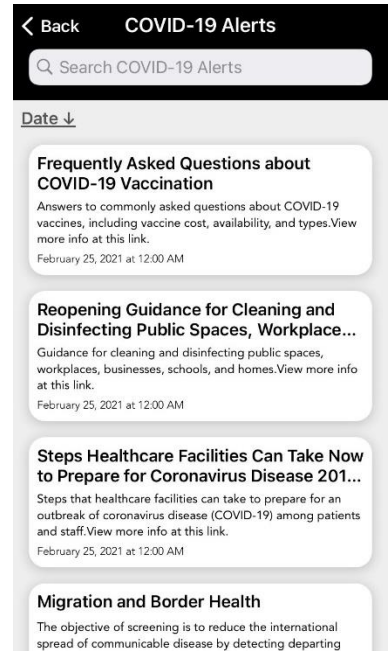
< Back COVID-19 Alerts

Search COVID-19 Alerts

Date ↓

Frequently Asked Questions about COVID-19 Vaccination

Answers to commonly asked questions about COVID-19 vaccines, including vaccine cost, availability, and types.View more info at this link.

February 25, 2021 at 12:00 AM

Reopening Guidance for Cleaning and Disinfecting Public Spaces, Workplace...

Guidance for cleaning and disinfecting public spaces, workplaces, businesses, schools, and homes.View more info at this link.

February 25, 2021 at 12:00 AM

Steps Healthcare Facilities Can Take Now to Prepare for Coronavirus Disease 201...

Steps that healthcare facilities can take to prepare for an outbreak of coronavirus disease (COVID-19) among patients and staff.View more info at this link.

February 25, 2021 at 12:00 AM

Migration and Border Health

The objective of screening is to reduce the international spread of communicable disease by detecting departing